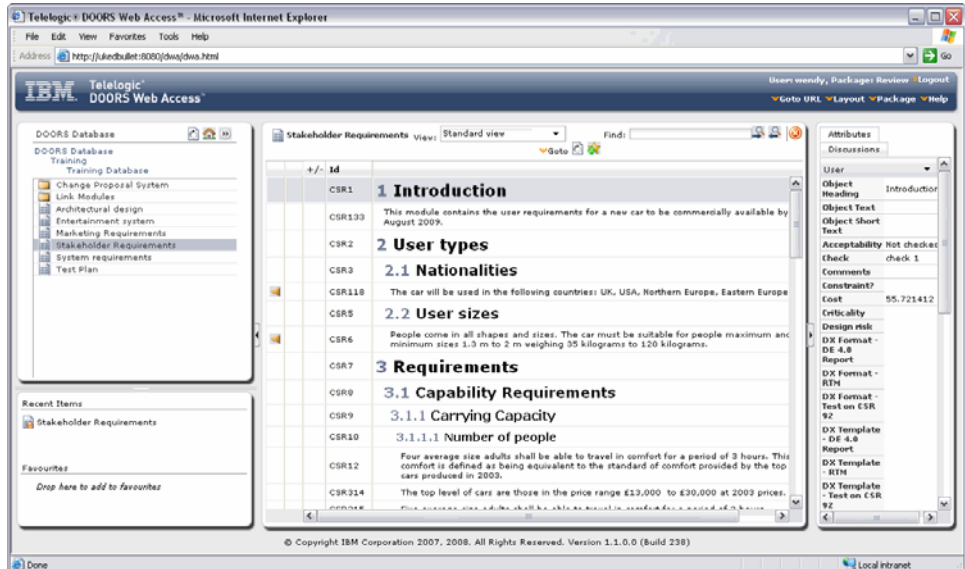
Telelogic® DOORS Web Access™ - Microsoft Internet Explorer

File Edit View Favorites Tools Help

Address http://ukedbullet:8080/dwa/dwa.html

Go

IBM. Telelogic DOORS Web Access

User: wendy, Package: Review Logout

Goto URL Layout Package Help

DOORS Database

DOORS Database
Training
Training Database

Change Proposal System
Link Modules
Architectural design
Entertainment system
Marketing Requirements
Stakeholder Requirements
System requirements
Test Plan

Recent Items

Stakeholder Requirements

Favourites

Drop here to add to favourites

Stakeholder Requirements View: Standard view Find:

Goto

| +/- | Id | |
|---|---|---|
| | CSR1 | 1 Introduction |
| | CSR133 | This module contains the user requirements for a new car to be commercially available by August 2009. |
| | CSR2 | 2 User types |
| | CSR3 | 2.1 Nationalities |
| | CSR118 | The car will be used in the following countries: UK, USA, Northern Europe, Eastern Europe |
| | CSR5 | 2.2 User sizes |
| | CSR6 | People come in all shapes and sizes. The car must be suitable for people maximum and minimum sizes 1.3 m to 2 m weighing 35 kilograms to 120 kilograms. |
| | CSR7 | 3 Requirements |
| | CSR8 | 3.1 Capability Requirements |
| | CSR9 | 3.1.1 Carrying Capacity |
| | CSR10 | 3.1.1.1 Number of people |
| | CSR12 | Four average size adults shall be able to travel in comfort for a period of 3 hours. This comfort is defined as being equivalent to the standard of comfort provided by the top cars produced in 2003. |
| | CSR314 | The top level of cars are those in the price range £13,000 to £30,000 at 2003 prices. |

Attributes
Discussions

User

| | |
|---|---|
| Object Heading | Introduction |
| Object Text | |
| Object Short Text | |
| Acceptability | Not checked |
| Check | check 1 |
| Comments | |
| Constraint? | |
| Cost | 55.721412 |
| Criticality | |
| Design risk | |
| DX Format - DE 4.0 Report | |
| DX Format - RTM | |
| DX Format - Test on CSR 92 | |
| DX Template - DE 4.0 Report | |
| DX Template - RTM | |
| DX Template - Test on CSR 92 | |

© Copyright IBM Corporation 2007, 2008. All Rights Reserved. Version 1.1.0.0 (Build 238)

Done

Local intranet